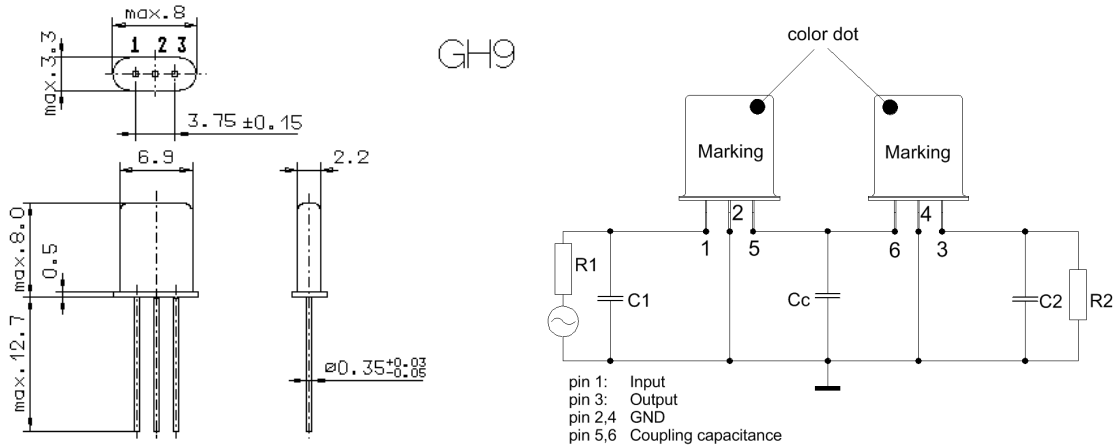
max.8

1 2 3

max.3.3

3.75 ±0.15

6.9

max.8.0

0.5

max.12.7

2.2

ø0.35$^{+0.03}_{-0.05}$

GH9

color dot

Marking

Marking

2

4

1

5

6

3

R1

C1

Cc

C2

R2

pin 1: Input
pin 3: Output
pin 2,4 GND
pin 5,6 Coupling capacitance